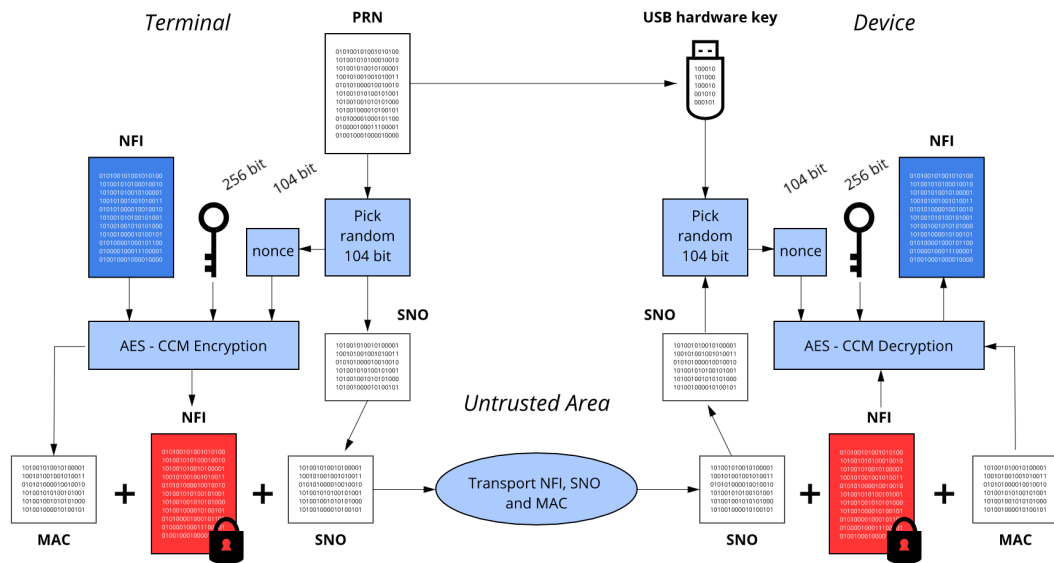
Terminal

PRN

USB hardware key

Device

0101001010010010100
1010010101000010010
1010010100101000001
1001010010010010011
0101010000100100010
1010010101001001001
1010010010101011000
1010010000101000101
0101000010001001100
0100001000111100001
0100100010000010000

100010
101000
100010
001010
000101

NFI

256 bit

104 bit

104 bit

256 bit

NFI

0101001010010010100
1010010101000010010
1010010100101000001
1001010010010010011
0101010000100100010
1010010101001001001
1010010010101011000
1010010000101000101
0101000010001001100
0100001000111100001
0100100010000010000

Pick random 104 bit

Pick random 104 bit

nonce

nonce

0101001010010010100
1010010101000010010
1010010100101000001
1001010010010010011
0101010000100100010
1010010101001001001
1010010010101011000
1010010000101000101
0101000010001001100
0100001000111100001
0100100010000010000

SNO

SNO

AES - CCM Encryption

1010010100101000001
1001010010010010011
0101010000100100010
1010010101001001001
1010010010101011000
1010010000101000101

1010010100101000001
1001010010010010011
0101010000100100010
1010010101001001001
1010010010101011000
1010010000101000101

AES - CCM Decryption

NFI

Untrusted Area

NFI

1010010100101000001
1001010010010010011
0101010000100100010
1010010101001001001
1010010010101011000
1010010000101000101

+

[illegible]

+

1010010100101000001
1001010010010010011
0101010000100100010
1010010101001001001
1010010010101011000
1010010000101000101

Transport NFI, SNO and MAC

1010010100101000001
1001010010010010011
0101010000100100010
1010010101001001001
1010010010101011000
1010010000101000101

+

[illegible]

+

1010010100101000001
1001010010010010011
0101010000100100010
1010010101001001001
1010010010101011000
1010010000101000101

MAC

SNO

SNO

MAC